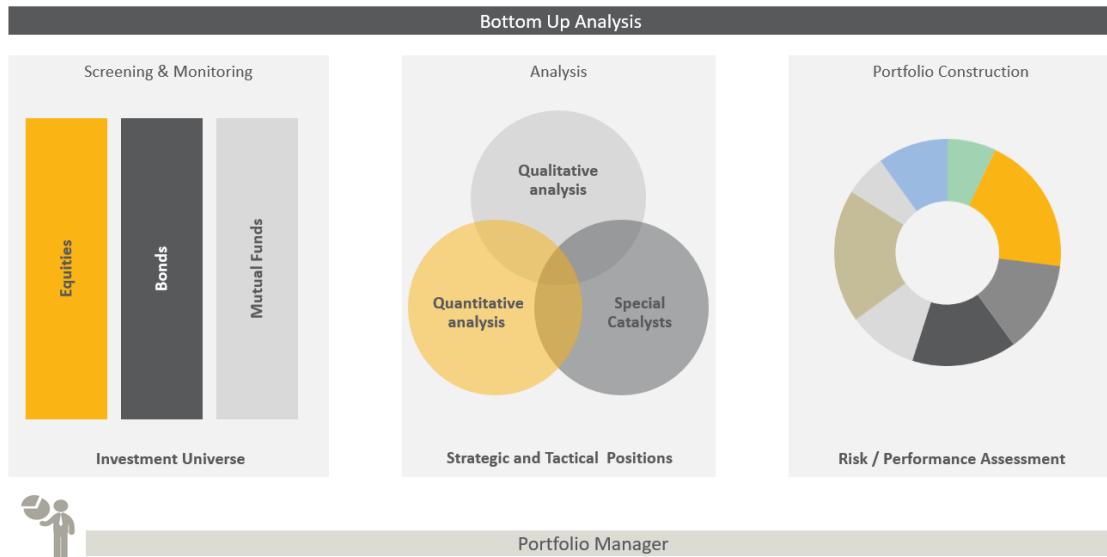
Bottom Up Analysis

Screening & Monitoring

Equities

Bonds

Mutual Funds

Investment Universe

Analysis

Qualitative analysis

Quantitative analysis

Special Catalysts

Strategic and Tactical Positions

Portfolio Construction

Risk / Performance Assessment

Portfolio Manager